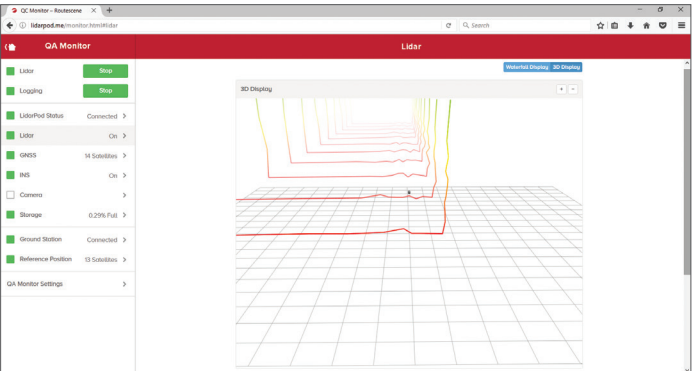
QC Monitor – Routescene
lidarpod.me/monitor.html#lidar
Search

QA Monitor
Lidar

Lidar Stop
Logging Stop
LidarPod Status Connected
Lidar On
GNSS 14 Satellites
INS On
Camera
Storage 0.29% Full
Ground Station Connected
Reference Position 13 Satellites
QA Monitor Settings

Waterfall Display 3D Display
3D Display
+ -